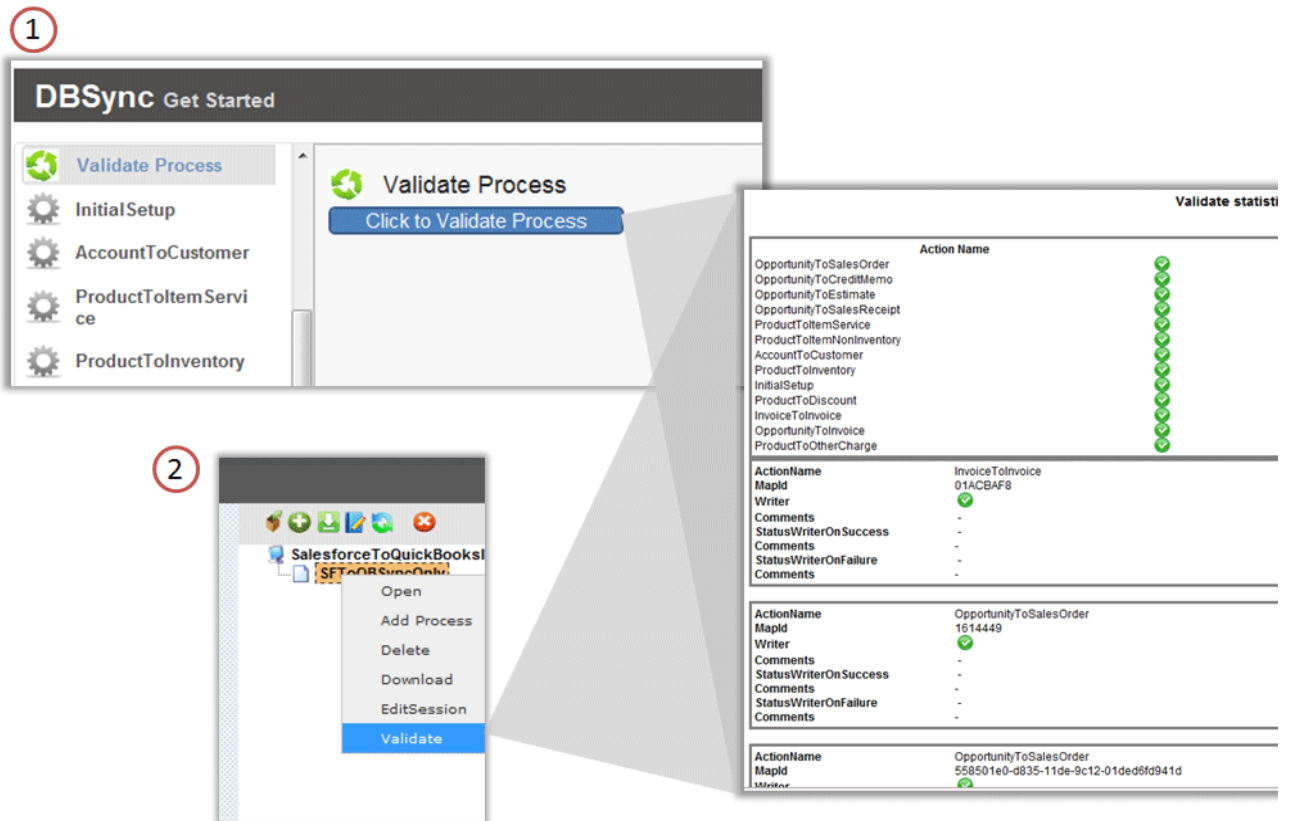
1

DBSync Get Started

Validate Process
InitialSetup
AccountToCustomer
ProductToItemService
ProductToInventory

Validate Process
Click to Validate Process

Validate statisti

| Action Name | |
|---|---|
| OpportunityToSalesOrder | |
| OpportunityToCreditMemo | |
| OpportunityToEstimate | |
| OpportunityToSalesReceipt | |
| ProductToItemService | |
| ProductToItemNonInventory | |
| AccountToCustomer | |
| ProductToInventory | |
| InitialSetup | |
| ProductToDiscount | |
| InvoiceToInvoice | |
| OpportunityToInvoice | |
| ProductToOtherCharge | |

| | |
|---|---|
| ActionName | InvoiceToInvoice |
| MapId | 01ACBAF8 |
| Writer | |
| Comments | - |
| StatusWriterOnSuccess | - |
| Comments | - |
| StatusWriterOnFailure | - |
| Comments | - |

| | |
|---|---|
| ActionName | OpportunityToSalesOrder |
| MapId | 1614449 |
| Writer | |
| Comments | - |
| StatusWriterOnSuccess | - |
| Comments | - |
| StatusWriterOnFailure | - |
| Comments | - |

| | |
|---|---|
| ActionName | OpportunityToSalesOrder |
| MapId | 558501e0-d835-11de-9c12-01ded6fd941d |
| Writer | |

2

SalesforceToQuickBooks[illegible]
SFToQBSyncOnly
Open
Add Process
Delete
Download
EditSession
Validate